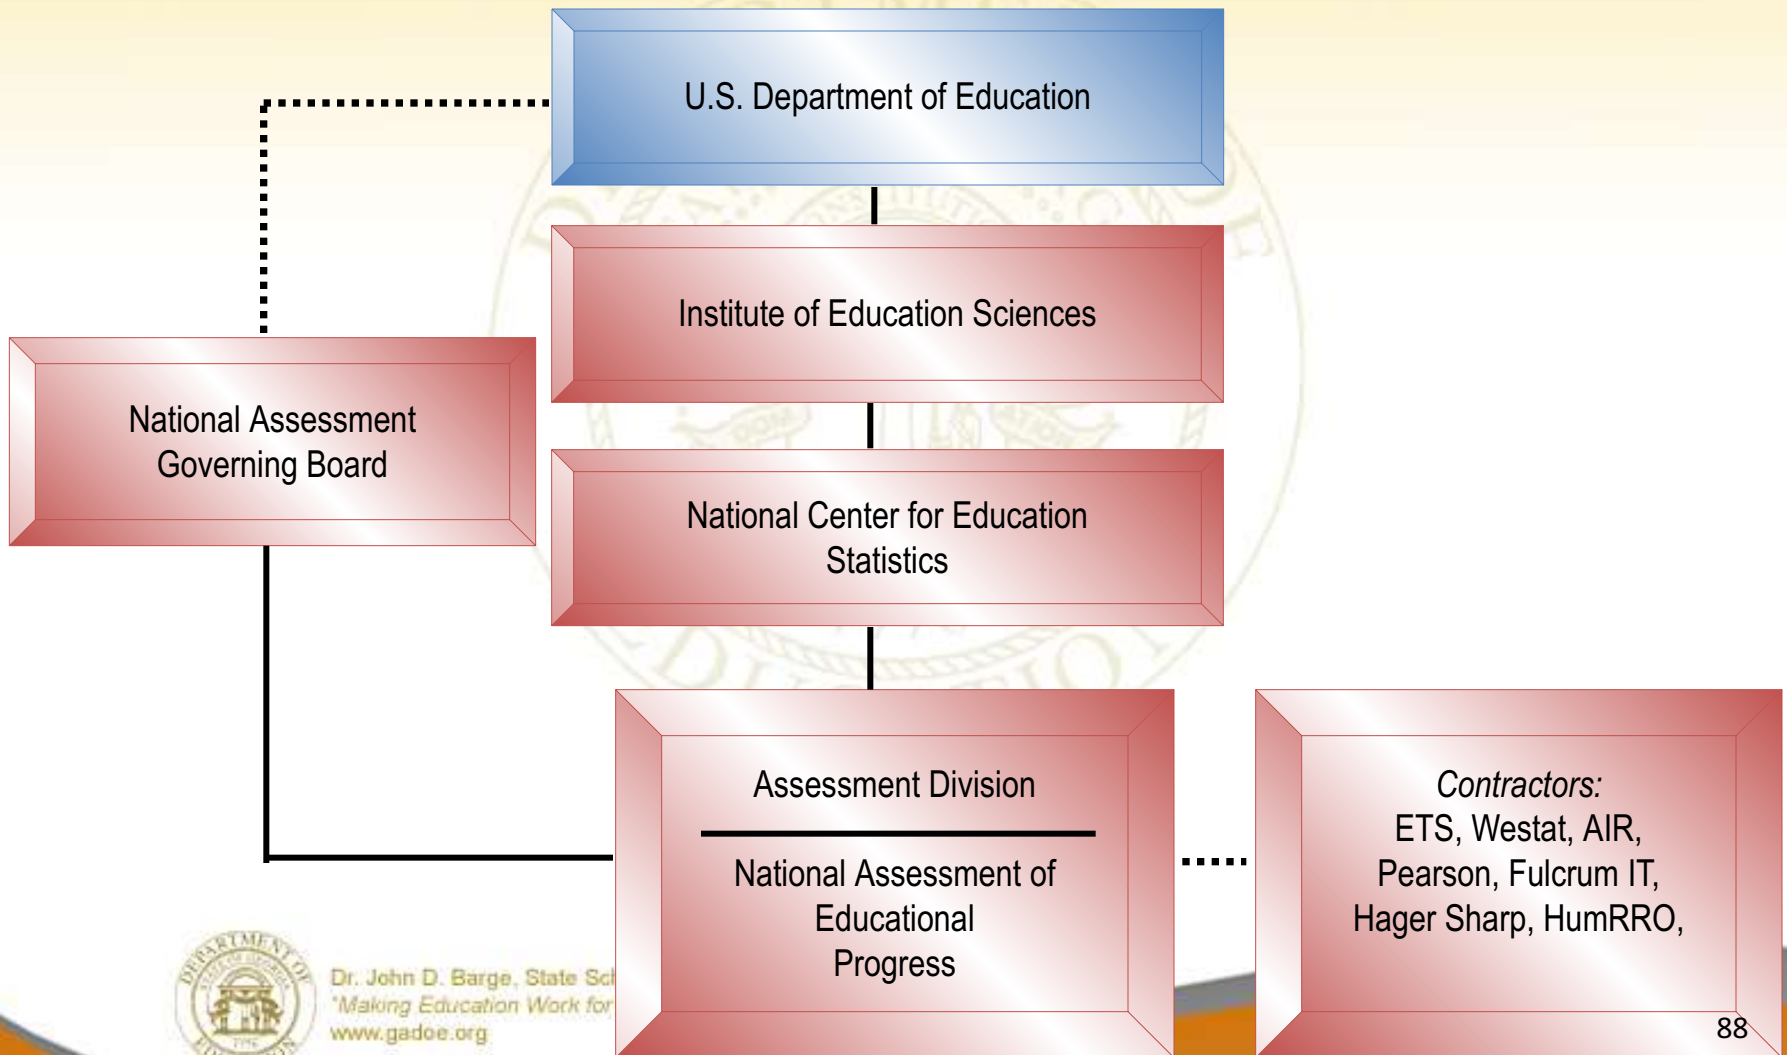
U.S. Department of Education

Institute of Education Sciences

National Assessment Governing Board

National Center for Education Statistics

Assessment Division

National Assessment of Educational Progress

*Contractors:*
ETS, Westat, AIR, Pearson, Fulcrum IT, Hager Sharp, HumRRO,

Dr. John D. Barge, State Sc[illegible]
"Making Education Work for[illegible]
www.gadoe.org

88